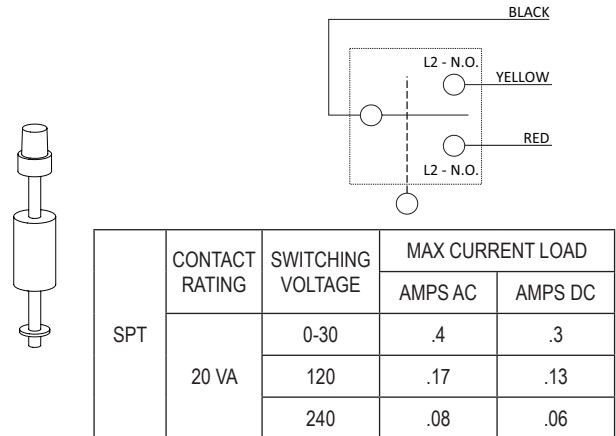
BLACK

L2 - N.O.

YELLOW

RED

L2 - N.O.

| | CONTACT RATING | SWITCHING VOLTAGE | MAX CURRENT LOAD | |
|---|---|---|---|---|
| | | | AMPS AC | AMPS DC |
| SPT | 20 VA | 0-30 | .4 | .3 |
| | | 120 | .17 | .13 |
| | | 240 | .08 | .06 |